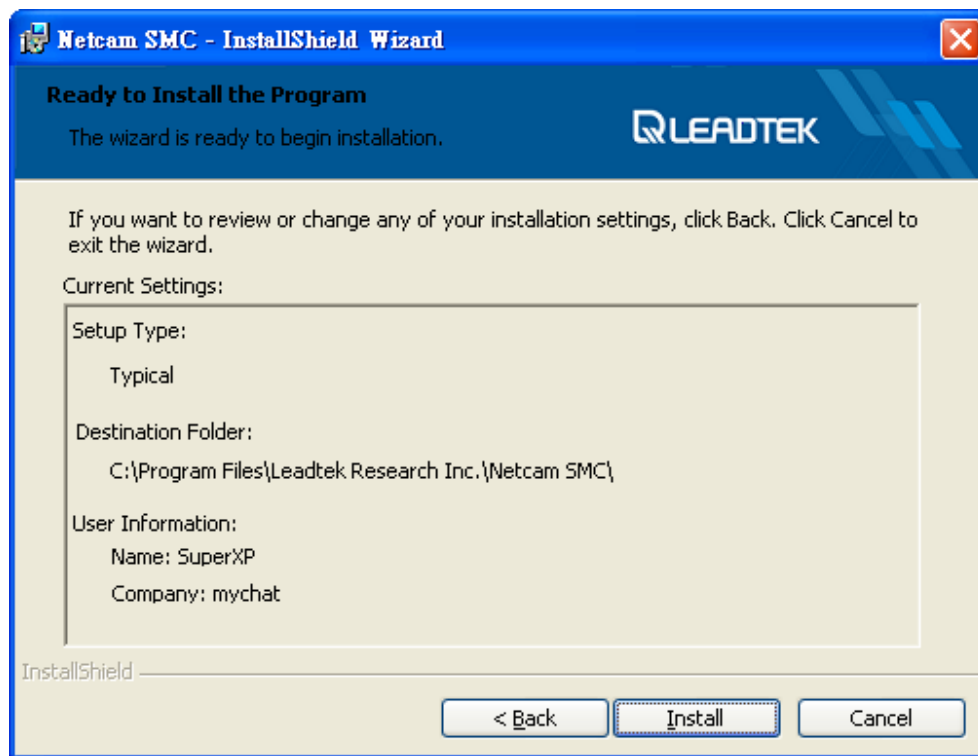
Netcam SMC - InstallShield Wizard

Ready to Install the Program

The wizard is ready to begin installation.

LEADTEK

If you want to review or change any of your installation settings, click Back. Click Cancel to exit the wizard.

Current Settings:

Setup Type:

Typical

Destination Folder:

C:\Program Files\Leadtek Research Inc.\Netcam SMC\

User Information:

Name: SuperXP

Company: mychat

InstallShield

< Back

Install

Cancel